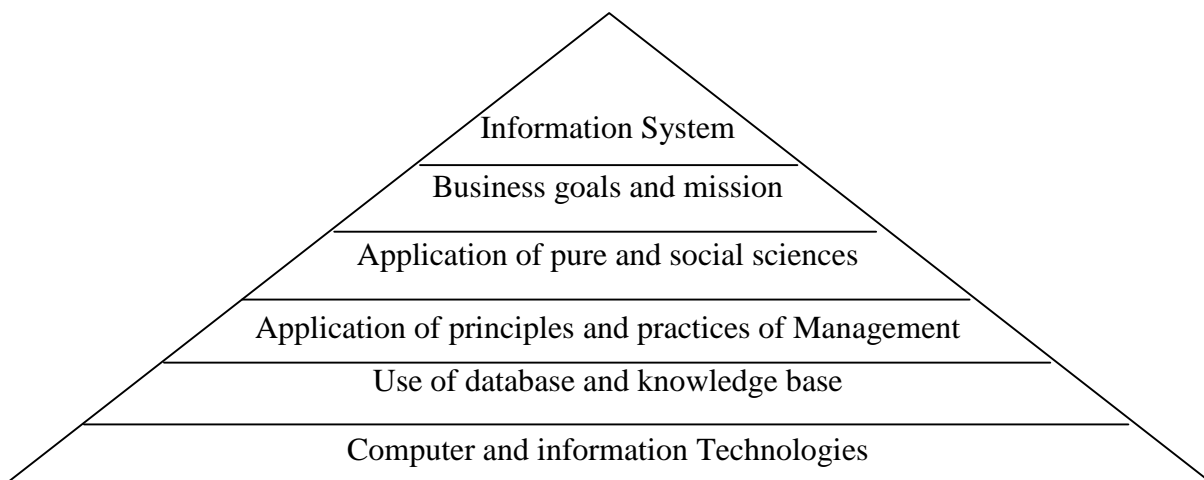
Information System

Business goals and mission

Application of pure and social sciences

Application of principles and practices of Management

Use of database and knowledge base

Computer and information Technologies